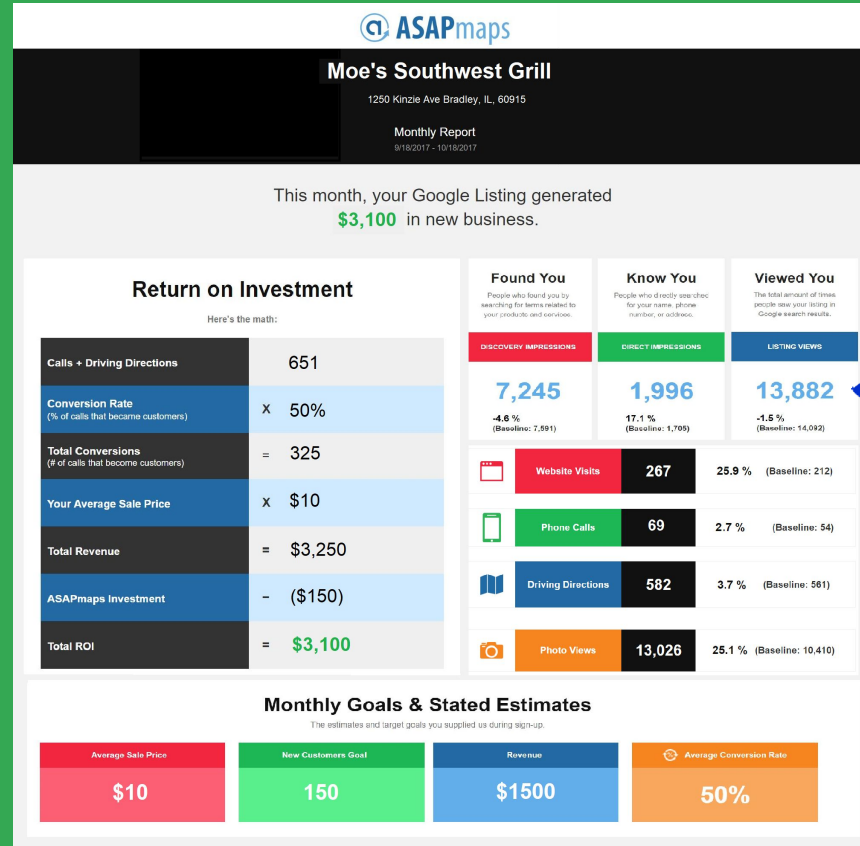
ASAPmaps

Moe's Southwest Grill
1250 Kinzie Ave Bradley, IL, 60915

Monthly Report
9/18/2017 - 10/18/2017

This month, your Google Listing generated $3,100 in new business.

Return on Investment
Here's the math:

| | | |
|---|---|---|
| Calls + Driving Directions | | 651 |
| Conversion Rate (% of calls that became customers) | x | 50% |
| Total Conversions (# of calls that become customers) | = | 325 |
| Your Average Sale Price | x | $10 |
| Total Revenue | = | $3,250 |
| ASAPmaps Investment | - | ($150) |
| Total ROI | = | $3,100 |

Found You
People who found you by searching for terms related to your products and services.
DISCOVERY IMPRESSIONS
7,245
-4.6 %
(Baseline: 7,591)

Know You
People who directly searched for your name, phone number, or address.
DIRECT IMPRESSIONS
1,996
17.1 %
(Baseline: 1,705)

Viewed You
The total amount of times people saw your listing in Google search results.
LISTING VIEWS
13,882
-1.5 %
(Baseline: 14,092)

| | | | |
|---|---|---|---|
| Website Visits | 267 | 25.9 % | (Baseline: 212) |
| Phone Calls | 69 | 2.7 % | (Baseline: 54) |
| Driving Directions | 582 | 3.7 % | (Baseline: 561) |
| Photo Views | 13,026 | 25.1 % | (Baseline: 10,410) |

Monthly Goals & Stated Estimates
The estimates and target goals you supplied us during sign-up.

| Average Sale Price | New Customers Goal | Revenue | Average Conversion Rate |
|---|---|---|---|
| $10 | 150 | $1500 | 50% |